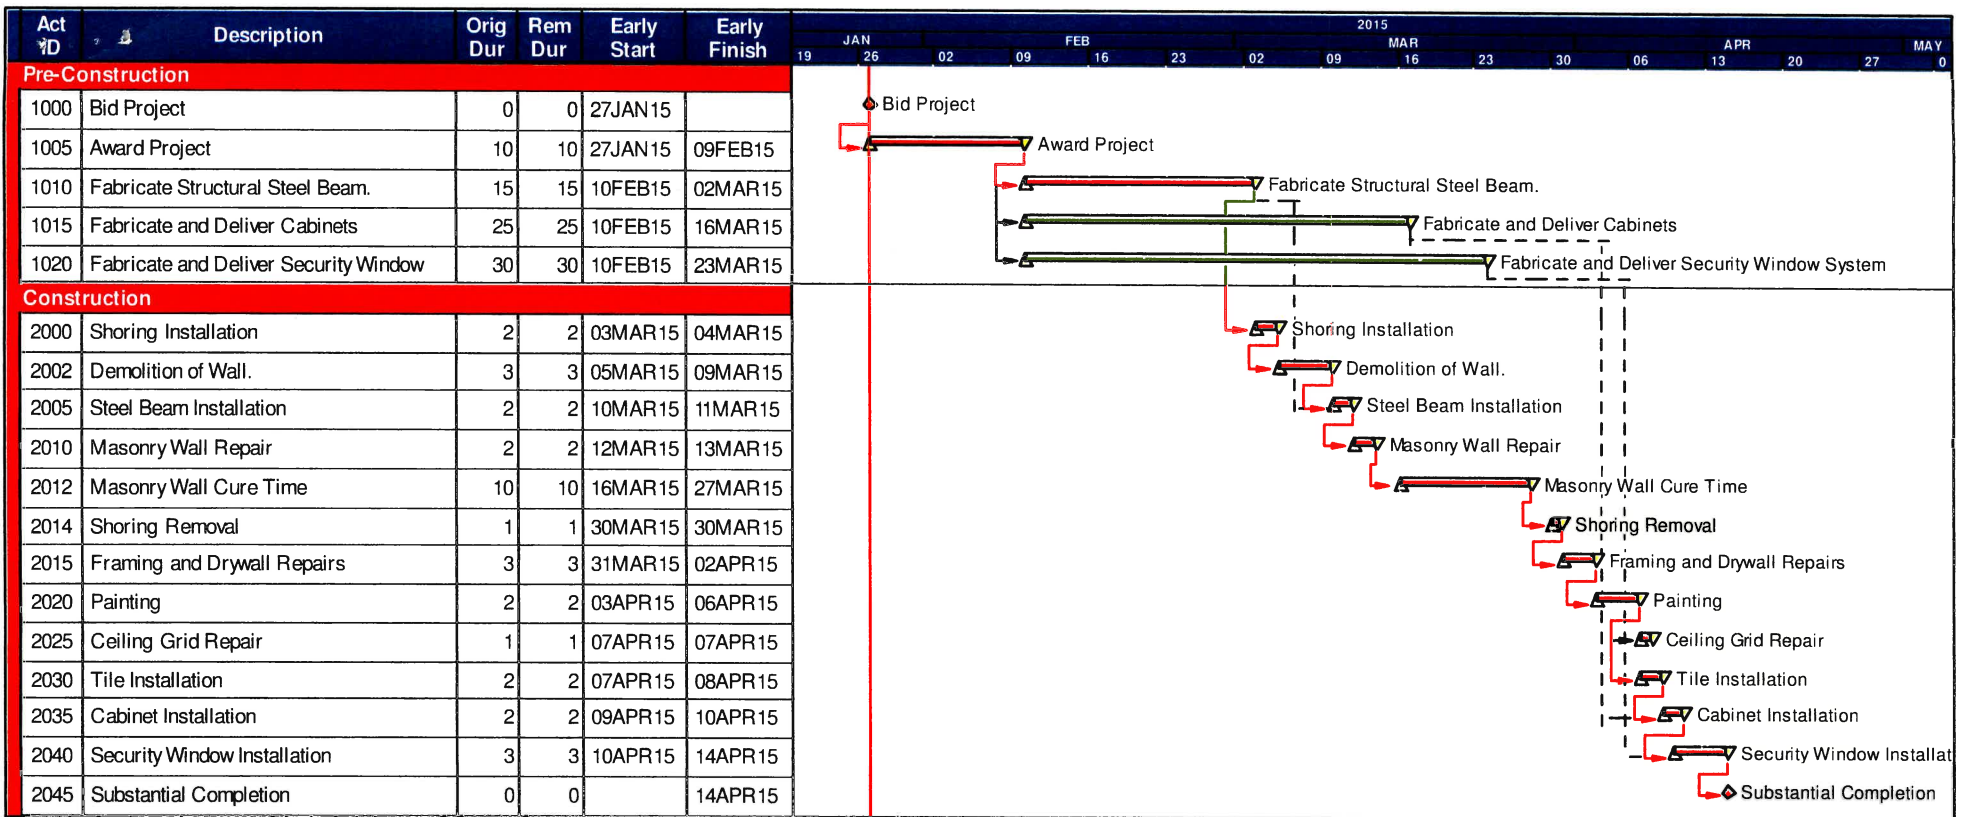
| Act ID | Description | Orig Dur | Rem Dur | Early Start | Early Finish |
|---|---|---|---|---|---|
| Pre-Construction | | | | | |
| 1000 | Bid Project | 0 | 0 | 27JAN15 | |
| 1005 | Award Project | 10 | 10 | 27JAN15 | 09FEB15 |
| 1010 | Fabricate Structural Steel Beam. | 15 | 15 | 10FEB15 | 02MAR15 |
| 1015 | Fabricate and Deliver Cabinets | 25 | 25 | 10FEB15 | 16MAR15 |
| 1020 | Fabricate and Deliver Security Window | 30 | 30 | 10FEB15 | 23MAR15 |
| Construction | | | | | |
| 2000 | Shoring Installation | 2 | 2 | 03MAR15 | 04MAR15 |
| 2002 | Demolition of Wall. | 3 | 3 | 05MAR15 | 09MAR15 |
| 2005 | Steel Beam Installation | 2 | 2 | 10MAR15 | 11MAR15 |
| 2010 | Masonry Wall Repair | 2 | 2 | 12MAR15 | 13MAR15 |
| 2012 | Masonry Wall Cure Time | 10 | 10 | 16MAR15 | 27MAR15 |
| 2014 | Shoring Removal | 1 | 1 | 30MAR15 | 30MAR15 |
| 2015 | Framing and Drywall Repairs | 3 | 3 | 31MAR15 | 02APR15 |
| 2020 | Painting | 2 | 2 | 03APR15 | 06APR15 |
| 2025 | Ceiling Grid Repair | 1 | 1 | 07APR15 | 07APR15 |
| 2030 | Tile Installation | 2 | 2 | 07APR15 | 08APR15 |
| 2035 | Cabinet Installation | 2 | 2 | 09APR15 | 10APR15 |
| 2040 | Security Window Installation | 3 | 3 | 10APR15 | 14APR15 |
| 2045 | Substantial Completion | 0 | 0 | | 14APR15 |

2015
JAN FEB MAR APR MAY
19 26 02 09 16 23 02 09 16 23 30 06 13 20 27 0

Bid Project
Award Project
Fabricate Structural Steel Beam.
Fabricate and Deliver Cabinets
Fabricate and Deliver Security Window System
Shoring Installation
Demolition of Wall.
Steel Beam Installation
Masonry Wall Repair
Masonry Wall Cure Time
Shoring Removal
Framing and Drywall Repairs
Painting
Ceiling Grid Repair
Tile Installation
Cabinet Installation
Security Window Installat
Substantial Completion